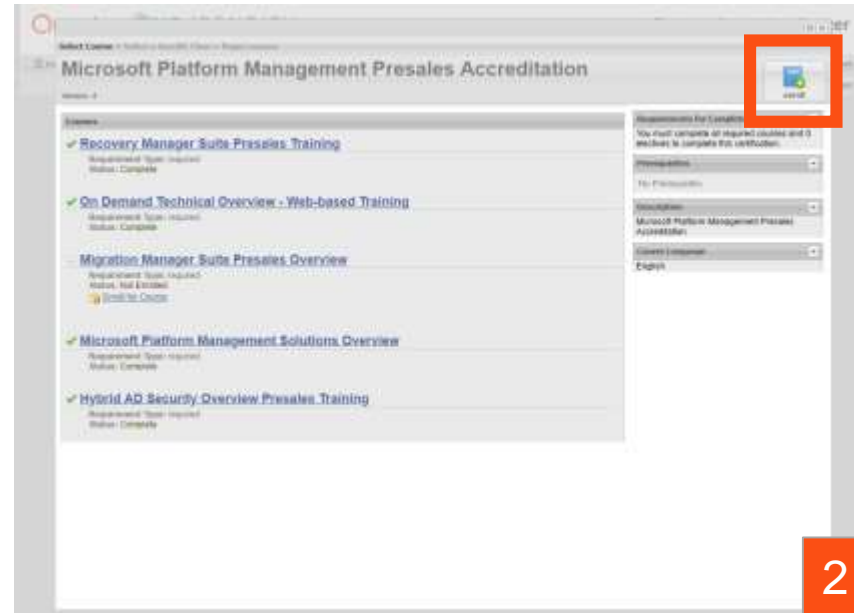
Select Course > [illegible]

Microsoft Platform Management Presales Accreditation

Version: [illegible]

Enroll

Courses

Recovery Manager Suite Presales Training
Requirement Type: Required
Status: Complete

On Demand Technical Overview - Web-based Training
Requirement Type: Required
Status: Complete

Migration Manager Suite Presales Overview
Requirement Type: Required
Status: Not Enrolled
Enroll for Course

Microsoft Platform Management Solutions Overview
Requirement Type: Required
Status: Complete

Hybrid AD Security Overview Presales Training
Requirement Type: Required
Status: Complete

Requirements for Completion
You must complete all required courses and 0 electives to complete this certification.

Prerequisites
No Prerequisites

Description
Microsoft Platform Management Presales Accreditation

Course Language
English

2